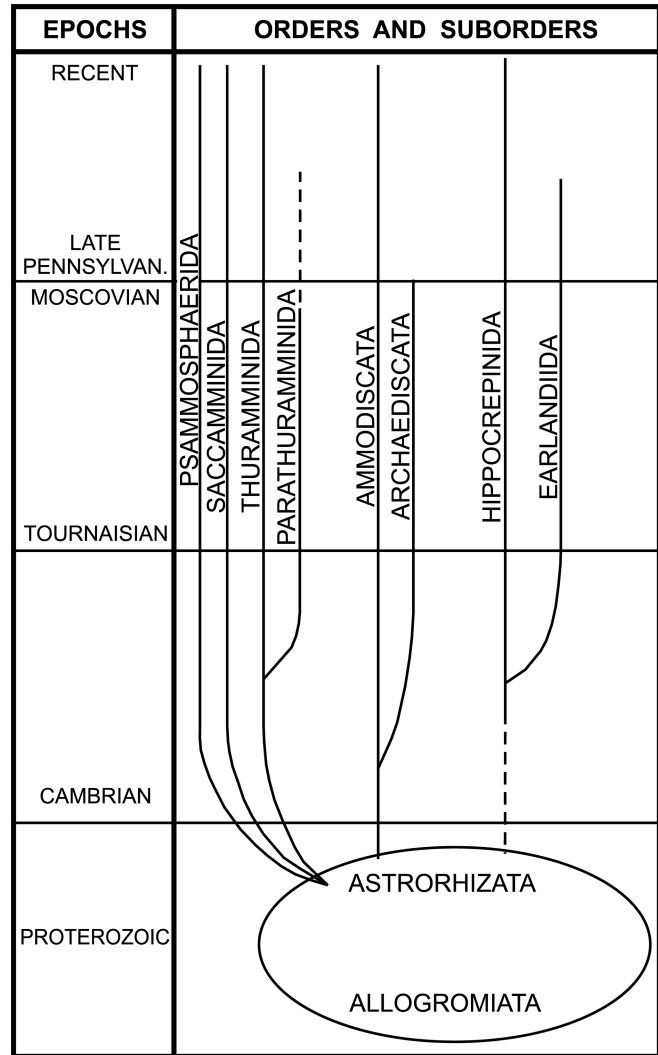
| EPOCHS | ORDERS AND SUBORDERS |
|---|---|
| RECENT | |
| LATE PENNSYLVAN. | |
| MOSCOVIAN | PSAMMOSPHAERIDA, SACCAMMINIDA, THURAMMINIDA, PARATHURAMMINIDA, AMMODISCATA, ARCHAEDISCATA, HIPPOCREPINIDA, EARLANDIIDA |
| TOURNAISIAN | |
| CAMBRIAN | |
| PROTEROZOIC | ASTRORHIZATA, ALLOGROMIATA |